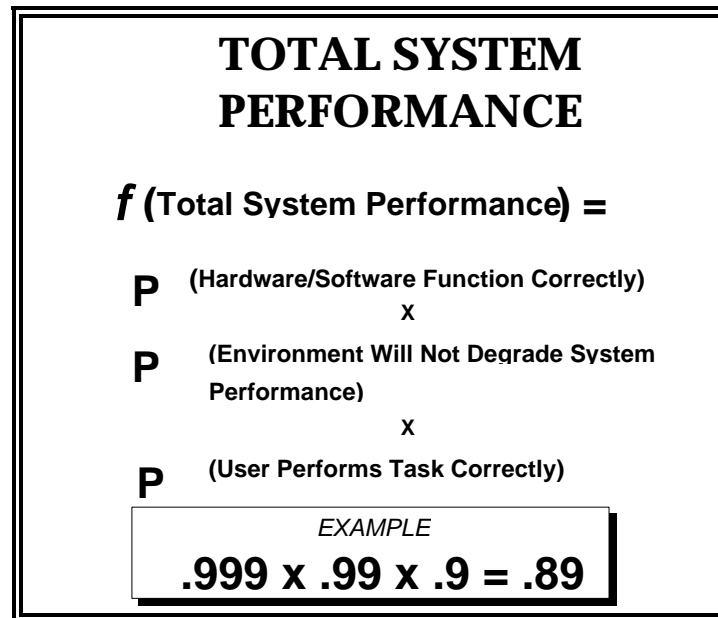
TOTAL SYSTEM PERFORMANCE

$f$ (Total System Performance) =

P (Hardware/Software Function Correctly)

X

P (Environment Will Not Degrade System Performance)

X

P (User Performs Task Correctly)

EXAMPLE

.999 x .99 x .9 = .89